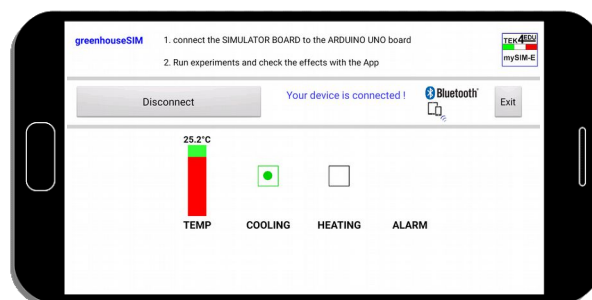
greenhouseSIM

1. connect the SIMULATOR BOARD to the ARDUINO UNO board

2. Run experiments and check the effects with the App

TEK4EDU
mySIM-E

Disconnect

Your device is connected !

Bluetooth

Exit

25.2°C

TEMP

COOLING

HEATING

ALARM